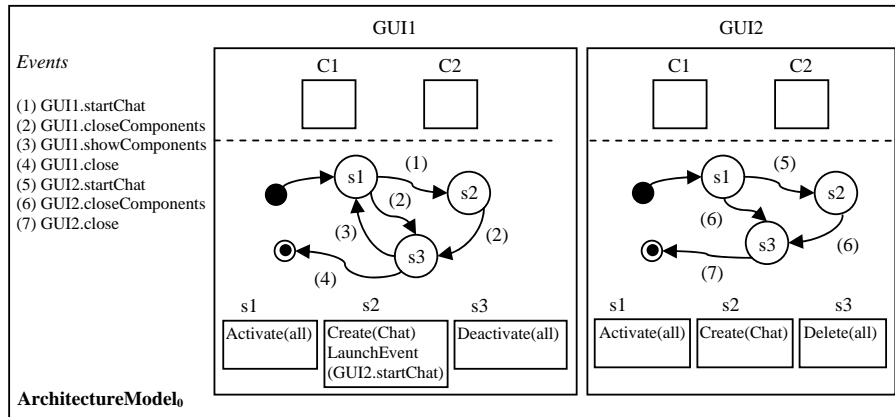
GUI1

GUI2

Events

(1) GUI1.startChat
(2) GUI1.closeComponents
(3) GUI1.showComponents
(4) GUI1.close
(5) GUI2.startChat
(6) GUI2.closeComponents
(7) GUI2.close

C1 C2

s1 (1) s2 (2) (3) (2) s3 (4)

s1 s2 s3

Activate(all)

Create(Chat) LaunchEvent (GUI2.startChat)

Deactivate(all)

C1 C2

s1 (5) s2 (6) s3 (6) (7)

s1 s2 s3

Activate(all)

Create(Chat)

Delete(all)

ArchitectureModel$_0$